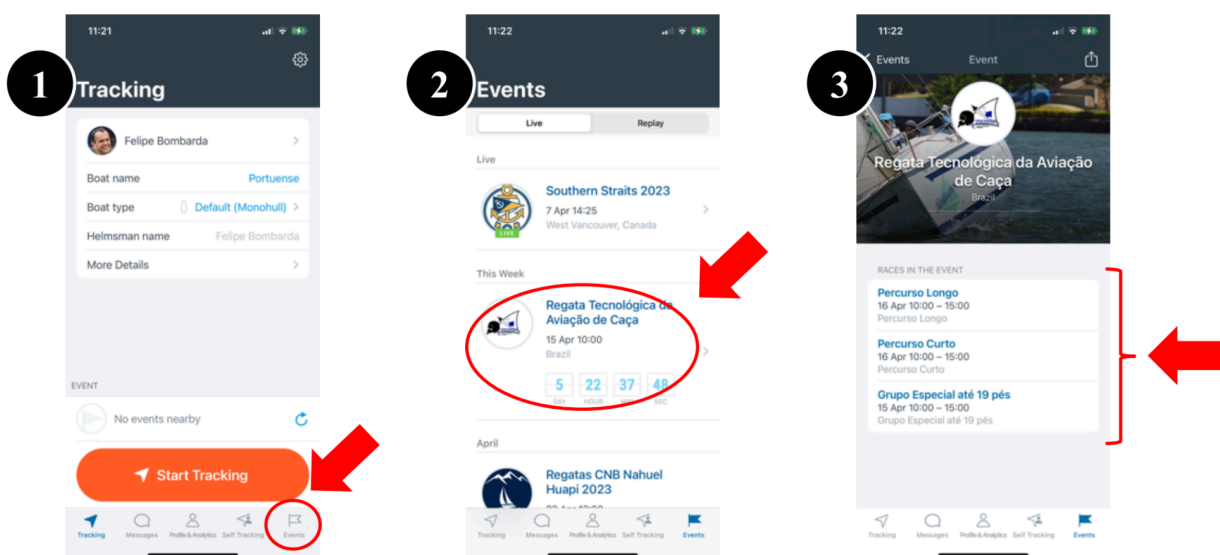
1

11:21

Tracking

Felipe Bombarda

Boat name Portuense

Boat type Default (Monohull)

Helmsman name Felipe Bombarda

More Details

EVENT

No events nearby

Start Tracking

Tracking Messages Profile & Analytics Self Tracking Events

2

11:22

Events

Live Replay

Live

Southern Straits 2023
7 Apr 14:25
West Vancouver, Canada

LIVE

This Week

Regata Tecnológica da Aviação de Caça
15 Apr 10:00
Brazil

5 DAY 22 HOUR 37 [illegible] 48 SEC

April

Regatas CNB Nahuel Huapi 2023
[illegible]

Tracking Messages Profile & Analytics Self Tracking Events

3

11:22

Events Event

Regata Tecnológica da Aviação de Caça
Brazil

RACES IN THE EVENT

Percurso Longo
16 Apr 10:00 – 15:00
Percurso Longo

Percurso Curto
16 Apr 10:00 – 15:00
Percurso Curto

Grupo Especial até 19 pés
15 Apr 10:00 – 15:00
Grupo Especial até 19 pés

Tracking Messages Profile & Analytics Self Tracking Events